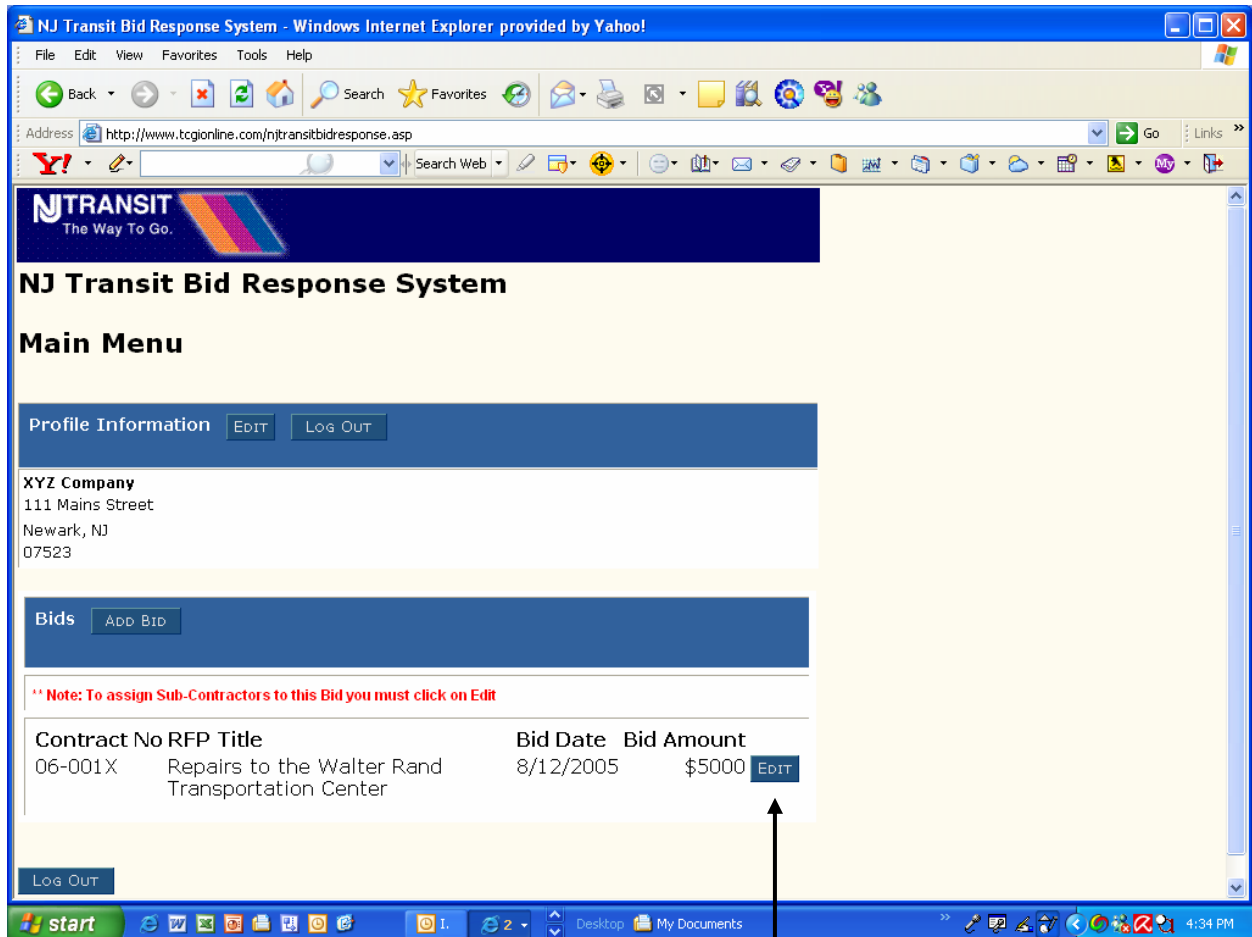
NJ Transit Bid Response System - Windows Internet Explorer provided by Yahoo!

File Edit View Favorites Tools Help

Back Search Favorites

Address http://www.tcgionline.com/njtransitbidresponse.asp Go Links

Search Web

NJTRANSIT The Way To Go.

NJ Transit Bid Response System

Main Menu

Profile Information EDIT LOG OUT

XYZ Company
111 Mains Street
Newark, NJ
07523

Bids ADD BID

** Note: To assign Sub-Contractors to this Bid you must click on Edit

| Contract No | RFP Title | Bid Date | Bid Amount | |
|---|---|---|---|---|
| 06-001X | Repairs to the Walter Rand Transportation Center | 8/12/2005 | $5000 | EDIT |

LOG OUT

start I. 2 Desktop My Documents 4:34 PM